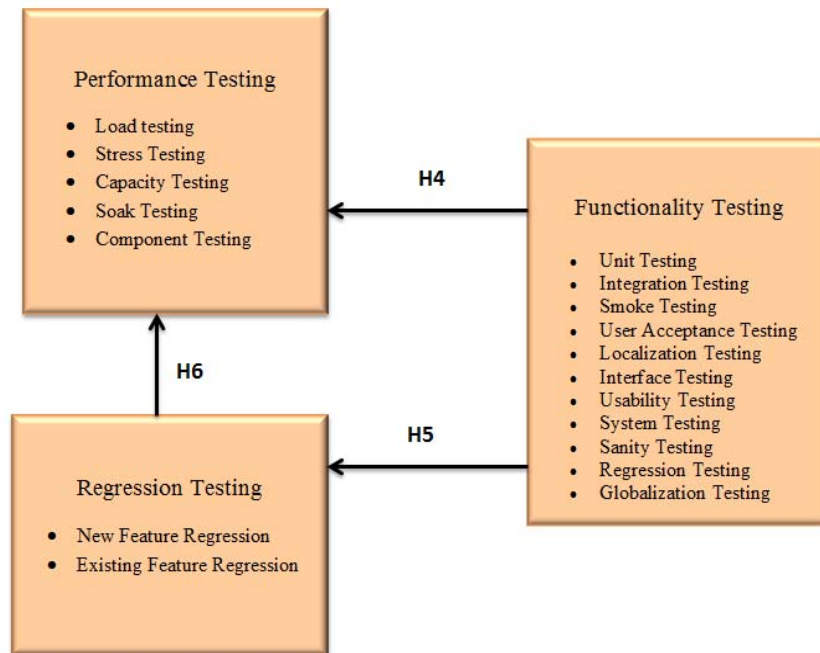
Performance Testing

- Load testing
- Stress Testing
- Capacity Testing
- Soak Testing
- Component Testing

H4

Functionality Testing

- Unit Testing
- Integration Testing
- Smoke Testing
- User Acceptance Testing
- Localization Testing
- Interface Testing
- Usability Testing
- System Testing
- Sanity Testing
- Regression Testing
- Globalization Testing

H6

H5

Regression Testing

- New Feature Regression
- Existing Feature Regression